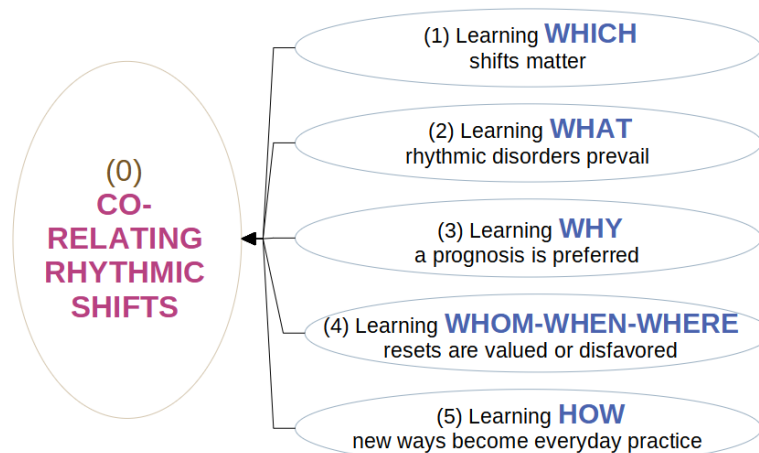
(0)
CO-RELATING RHYTHMIC SHIFTS

(1) Learning WHICH shifts matter

(2) Learning WHAT rhythmic disorders prevail

(3) Learning WHY a prognosis is preferred

(4) Learning WHOM-WHEN-WHERE resets are valued or disfavored

(5) Learning HOW new ways become everyday practice